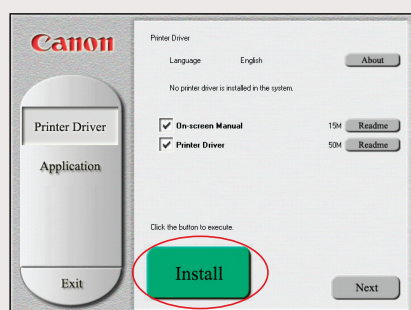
Canon

Printer Driver

Application

Exit

Printer Driver

Language English About

No printer driver is installed in the system.

On-screen Manual 15M Readme

Printer Driver 50M Readme

Click the button to execute.

Install

Next